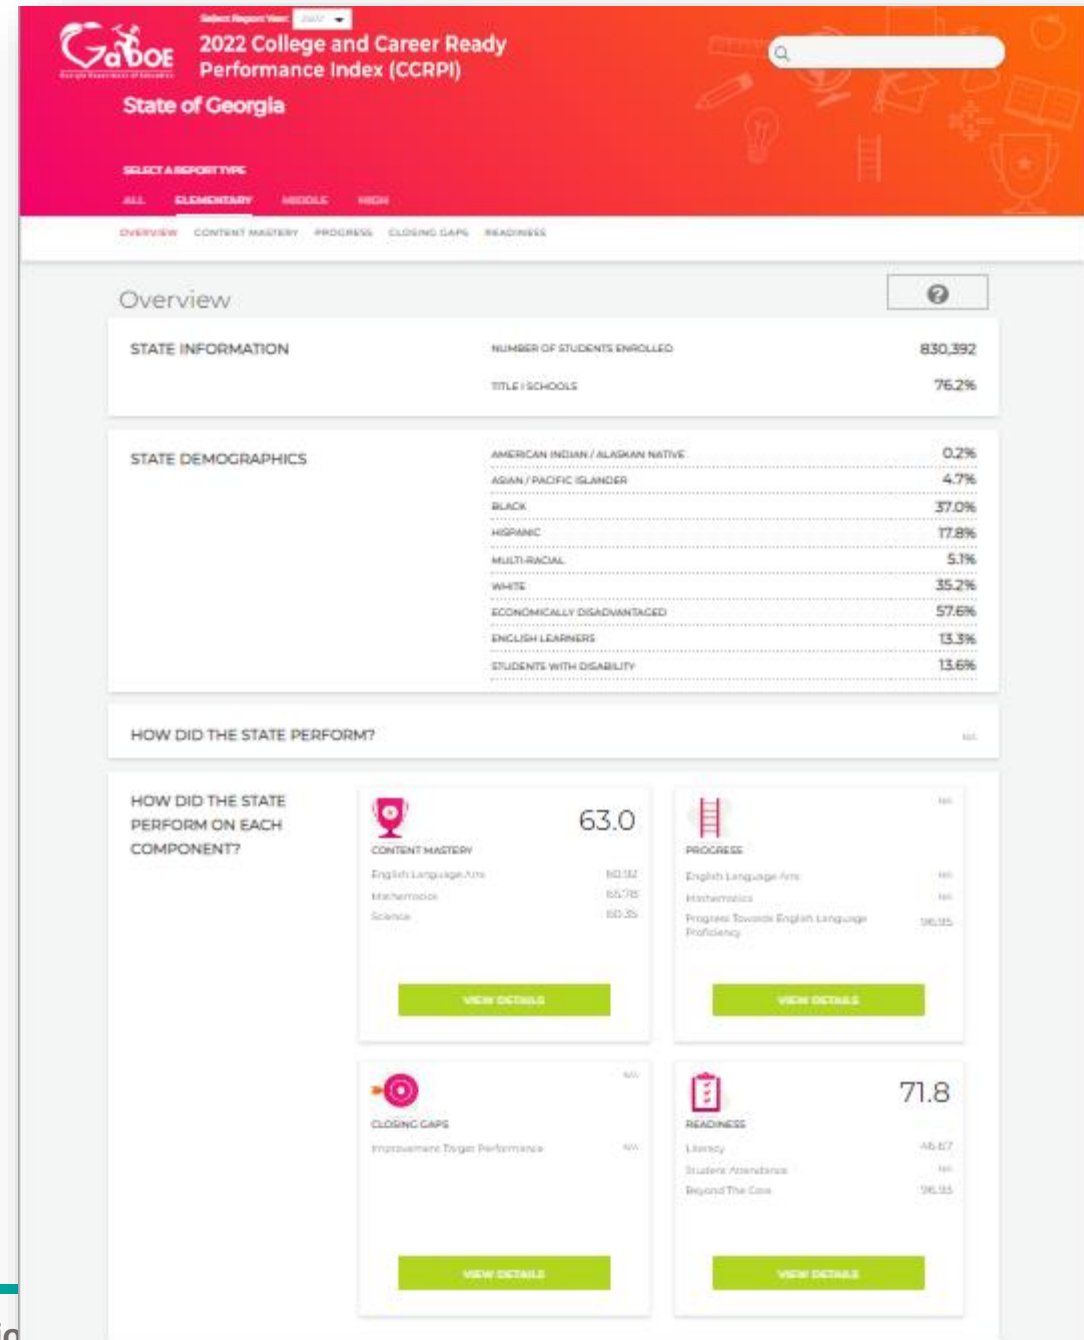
GaDOE
Georgia Department of Education

Select Report Year: 2022

2022 College and Career Ready Performance Index (CCRPI)

State of Georgia

SELECT A REPORT TYPE

ALL ELEMENTARY MIDDLE HIGH

OVERVIEW CONTENT MASTERY PROGRESS CLOSING GAPS READINESS

Overview

STATE INFORMATION

| | |
|---|---|
| NUMBER OF STUDENTS ENROLLED | 830,392 |
| TITLE I SCHOOLS | 76.2% |

STATE DEMOGRAPHICS

| | |
|---|---|
| AMERICAN INDIAN / ALASKAN NATIVE | 0.2% |
| ASIAN / PACIFIC ISLANDER | 4.7% |
| BLACK | 37.0% |
| HISPANIC | 17.8% |
| MULTI-RACIAL | 5.1% |
| WHITE | 35.2% |
| ECONOMICALLY DISADVANTAGED | 57.6% |
| ENGLISH LEARNERS | 13.3% |
| STUDENTS WITH DISABILITY | 13.6% |

HOW DID THE STATE PERFORM? NA

HOW DID THE STATE PERFORM ON EACH COMPONENT?

63.0
CONTENT MASTERY
English Language Arts 60.32
Mathematics 65.78
Science 60.35
VIEW DETAILS

NA
PROGRESS
English Language Arts NA
Mathematics NA
Progress Towards English Language Proficiency 96.85
VIEW DETAILS

NA
CLOSING GAPS
Improvement Target Performance NA
VIEW DETAILS

71.8
READINESS
Literacy 46.67
Student Attendance NA
Beyond The Core 96.93
VIEW DETAILS